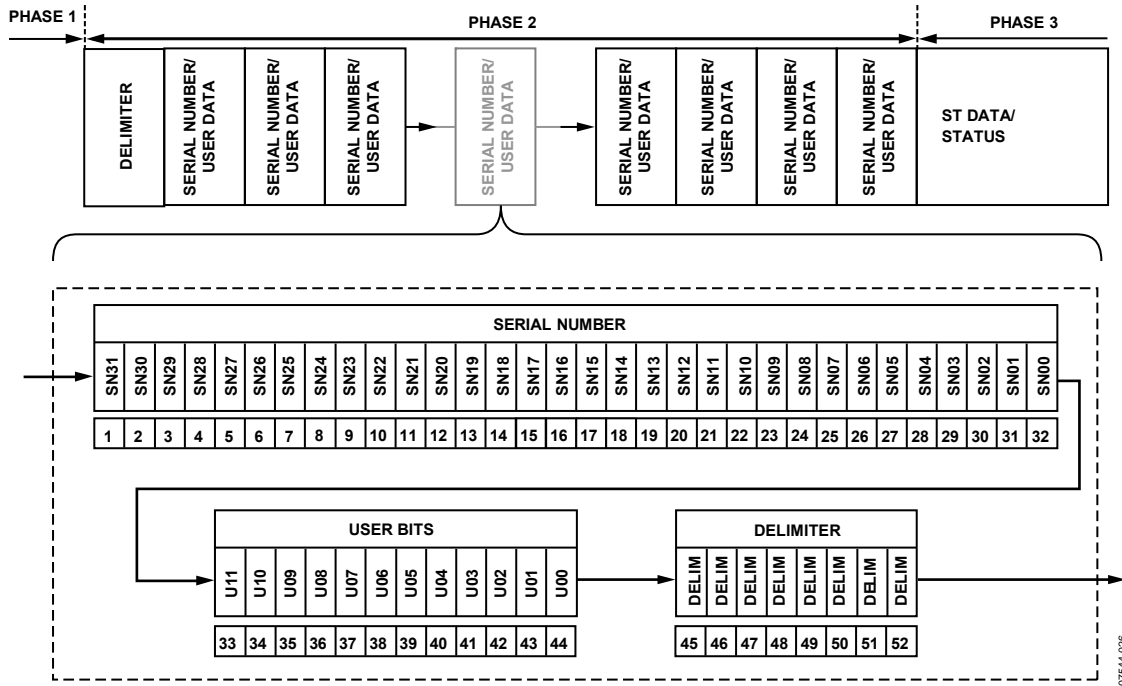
PHASE 1

PHASE 2

PHASE 3

DELIMITER

SERIAL NUMBER/ USER DATA

SERIAL NUMBER/ USER DATA

SERIAL NUMBER/ USER DATA

SERIAL NUMBER/ USER DATA

SERIAL NUMBER/ USER DATA

SERIAL NUMBER/ USER DATA

SERIAL NUMBER/ USER DATA

SERIAL NUMBER/ USER DATA

ST DATA/ STATUS

SERIAL NUMBER

| SN31 | SN30 | SN29 | SN28 | SN27 | SN26 | SN25 | SN24 | SN23 | SN22 | SN21 | SN20 | SN19 | SN18 | SN17 | SN16 | SN15 | SN14 | SN13 | SN12 | SN11 | SN10 | SN09 | SN08 | SN07 | SN06 | SN05 | SN04 | SN03 | SN02 | SN01 | SN00 |
|---|---|---|---|---|---|---|---|---|---|---|---|---|---|---|---|---|---|---|---|---|---|---|---|---|---|---|---|---|---|---|---|
| 1 | 2 | 3 | 4 | 5 | 6 | 7 | 8 | 9 | 10 | 11 | 12 | 13 | 14 | 15 | 16 | 17 | 18 | 19 | 20 | 21 | 22 | 23 | 24 | 25 | 26 | 27 | 28 | 29 | 30 | 31 | 32 |

USER BITS

| U11 | U10 | U09 | U08 | U07 | U06 | U05 | U04 | U03 | U02 | U01 | U00 |
|---|---|---|---|---|---|---|---|---|---|---|---|
| 33 | 34 | 35 | 36 | 37 | 38 | 39 | 40 | 41 | 42 | 43 | 44 |

DELIMITER

| DELIM | DELIM | DELIM | DELIM | DELIM | DELIM | DELIM | DELIM |
|---|---|---|---|---|---|---|---|
| 45 | 46 | 47 | 48 | 49 | 50 | 51 | 52 |

07544-026